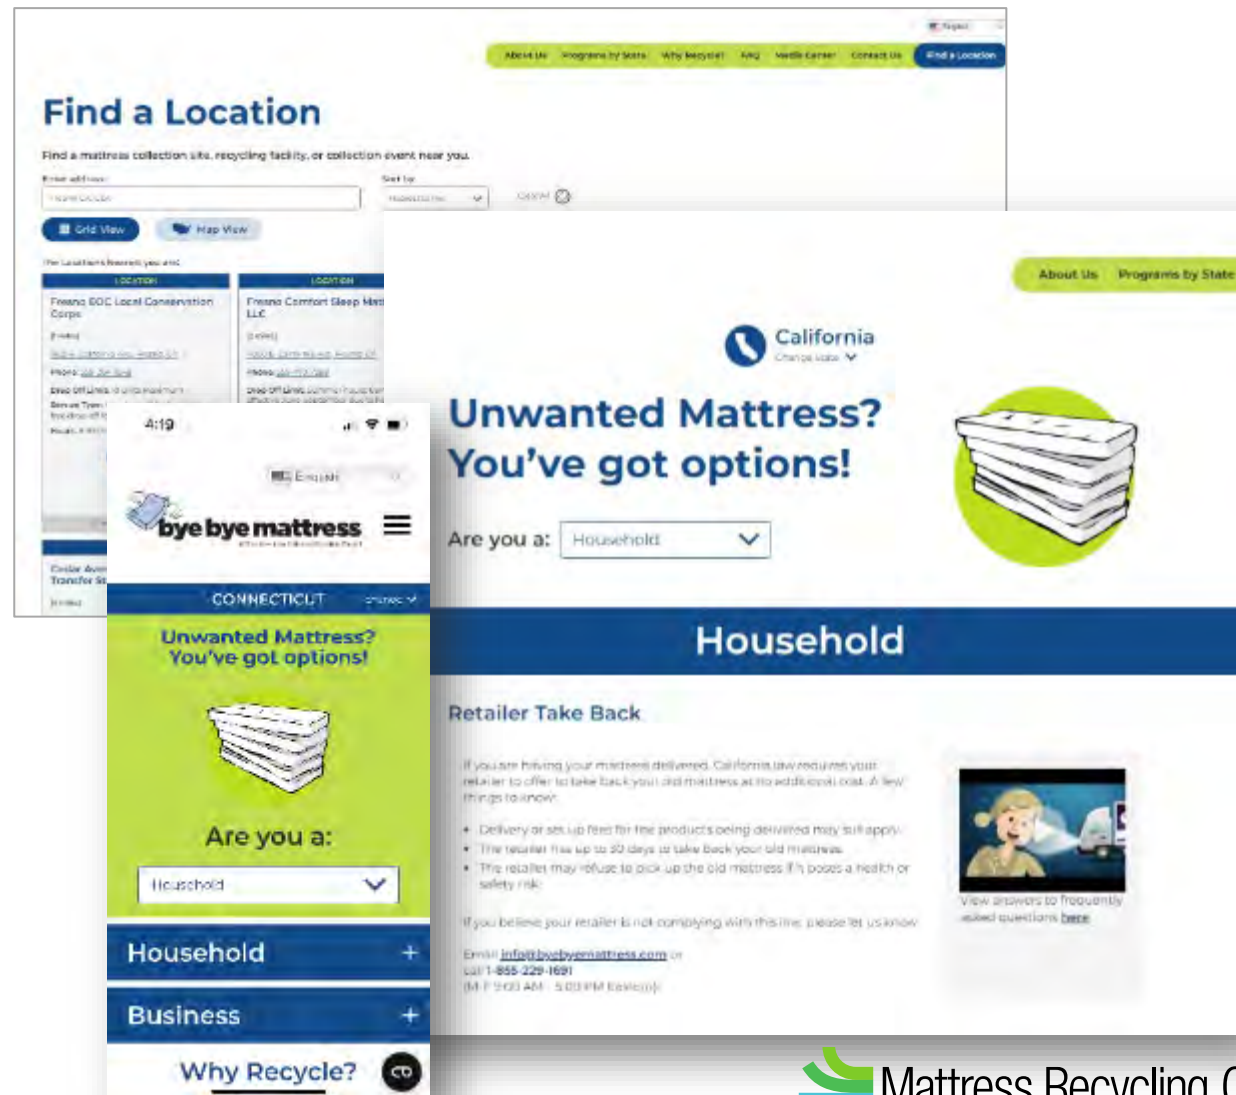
English

About Us Programs by State Why Recycle? FAQ Media Center Contact Us Find a Location

Find a Location

Find a mattress collection site, recycling facility, or collection event near you.

Enter address:

Sort by:

Grid View Map View

LOCATION

Fresno EOC Local Conservation Corps

Phone:

Drop Off Limits:

LOCATION

Fresno Comfort Sleep Mattress LLC

Phone:

Drop Off Limits:

4:19

English

bye bye mattress

CONNECTICUT

Unwanted Mattress? You've got options!

Are you a:

Household

Household +

Business +

Why Recycle?

About Us Programs by State

California

Change State

Unwanted Mattress? You've got options!

Are you a: Household

Household

Retailer Take Back

If you are having your mattress delivered, California law requires your retailer to offer to take back your old mattress at no additional cost. A few things to know:

• Delivery or set up fees for the products being delivered may still apply.
• The retailer has up to 30 days to take back your old mattress.
• The retailer may refuse to pick up the old mattress if it poses a health or safety risk.

If you believe your retailer is not complying with this law, please let us know.

Email info@byebyemattress.com or call 1-855-229-1691 (M-F 9:00 AM - 5:00 PM Eastern)

View answers to frequently asked questions here

Mattress Recycling C